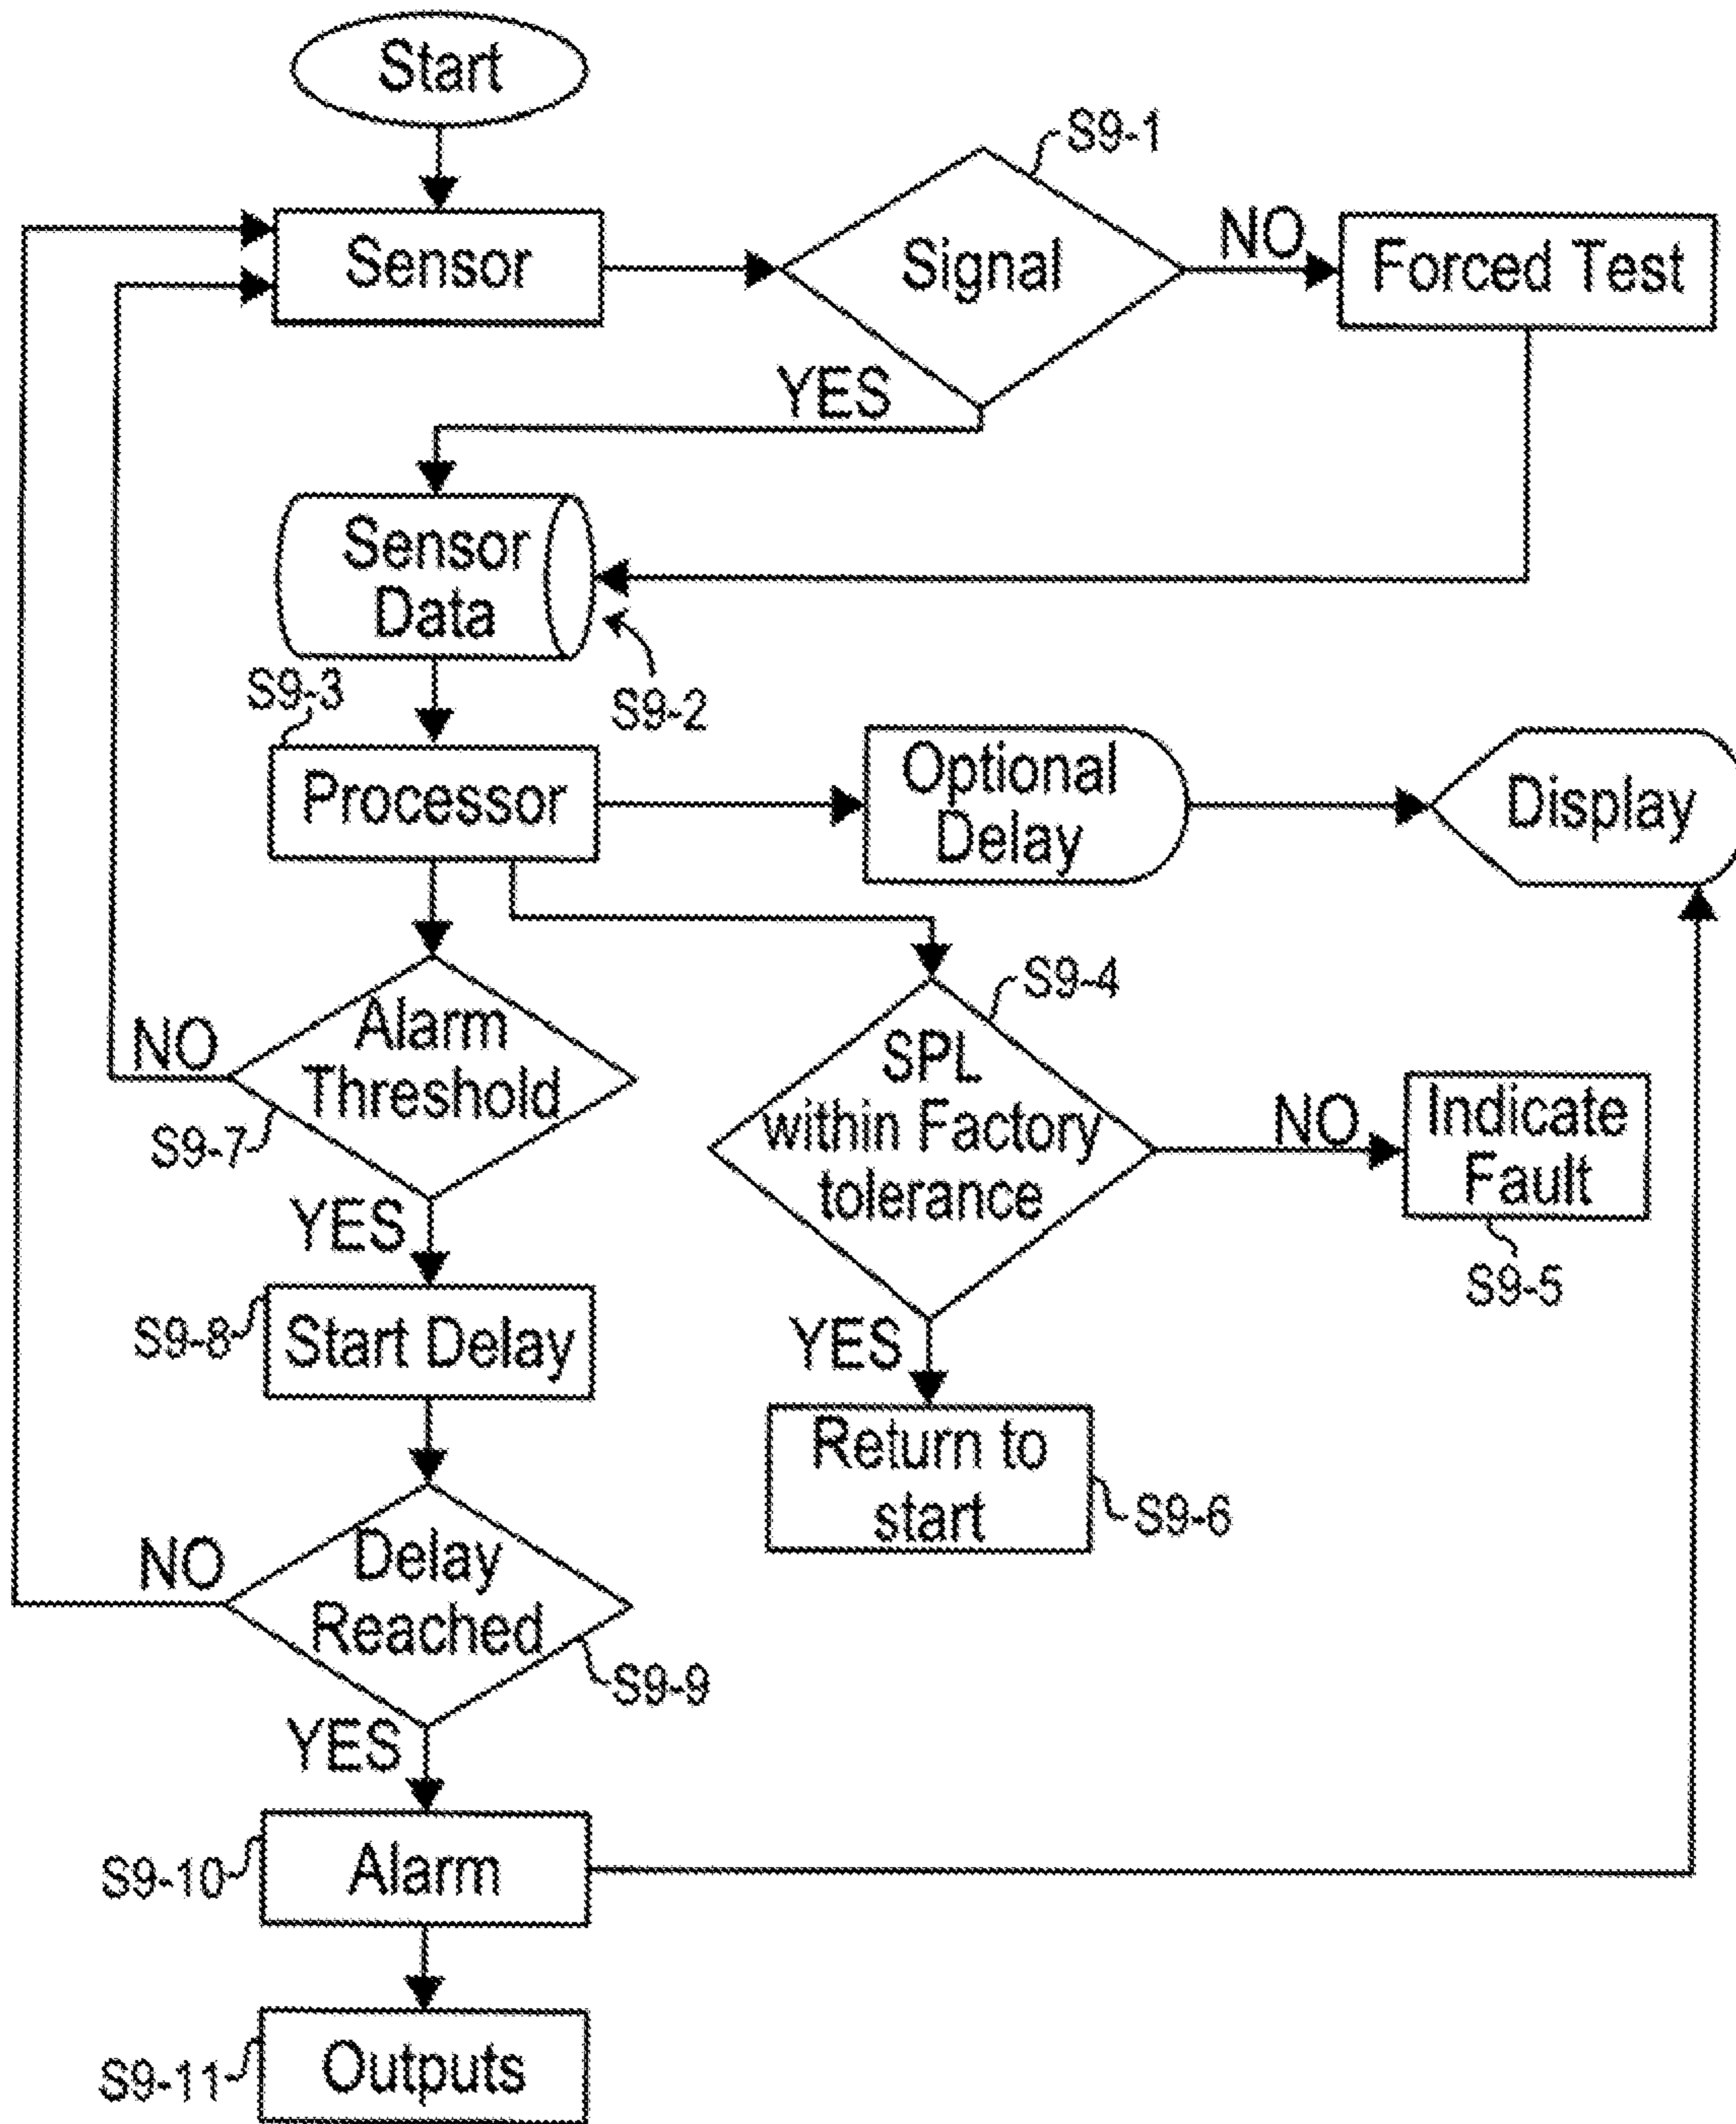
Start

Sensor

S9-1

Signal

NO

Forced Test

YES

Sensor Data

S9-2

S9-3

Processor

Optional Delay

Display

NO

Alarm Threshold

S9-7

S9-4

SPL within Factory tolerance

NO

Indicate Fault

S9-5

YES

S9-8

Start Delay

YES

Return to start

S9-6

NO

Delay Reached

S9-9

YES

S9-10

Alarm

S9-11

Outputs